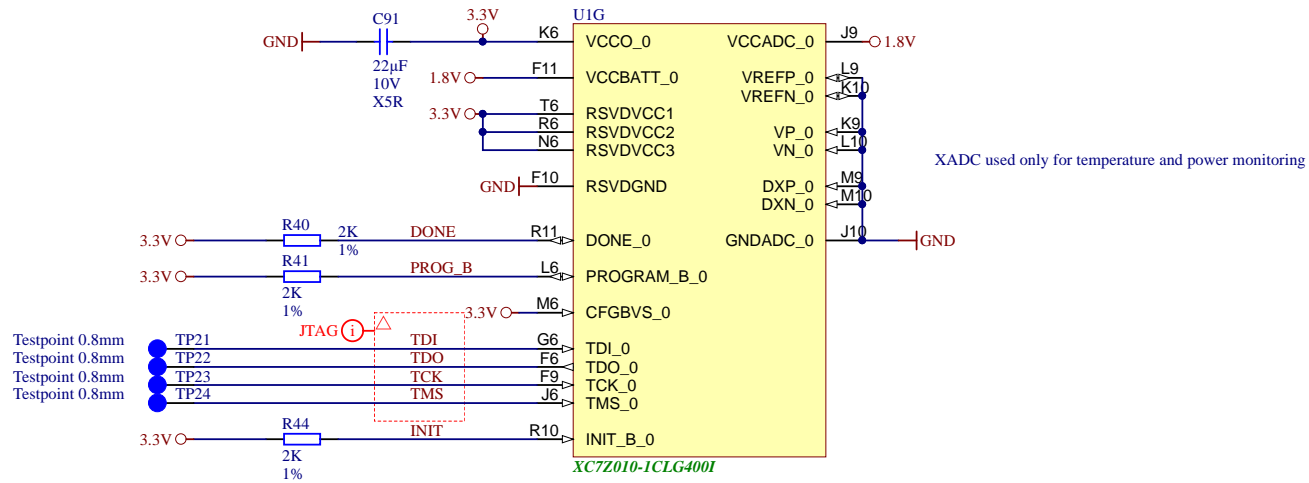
C91
3.3V
U1G
GND
K6
VCCO_0
VCCADC_0
J9
1.8V
22µF
10V
X5R
1.8V
F11
VCCBATT_0
VREFP_0
L9
VREFN_0
K10
3.3V
T6
RSVDVCC1
R6
RSVDVCC2
VP_0
K9
N6
RSVDVCC3
VN_0
L10
XADC used only for temperature and power monitoring
GND
F10
RSVDGND
DXP_0
M9
DXN_0
M10
3.3V
R40
2K
1%
DONE
R11
DONE_0
GNDADC_0
J10
GND
3.3V
R41
2K
1%
PROG_B
L6
PROGRAM_B_0
3.3V
M6
CFGBVS_0
JTAG
i
Testpoint 0.8mm
TP21
TDI
G6
TDI_0
Testpoint 0.8mm
TP22
TDO
F6
TDO_0
Testpoint 0.8mm
TP23
TCK
F9
TCK_0
Testpoint 0.8mm
TP24
TMS
J6
TMS_0
3.3V
R44
2K
1%
INIT
R10
INIT_B_0
XC7Z010-1CLG400I